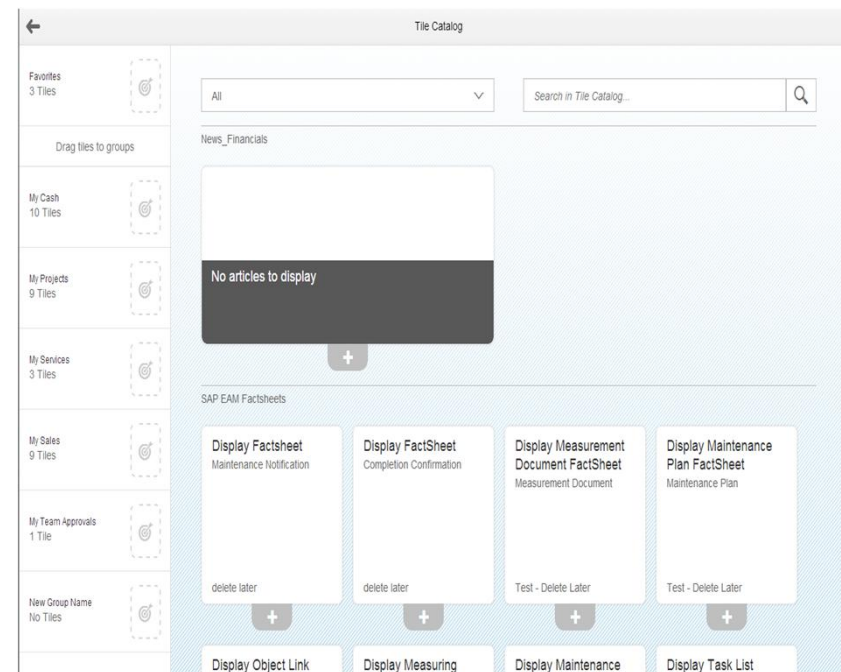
Tile Catalog

Favorites
3 Tiles

Drag tiles to groups

My Cash
10 Tiles

My Projects
9 Tiles

My Services
3 Tiles

My Sales
9 Tiles

My Team Approvals
1 Tile

New Group Name
No Tiles

All

Search in Tile Catalog...

News_Financials

No articles to display

+

SAP EAM Factsheets

Display Factsheet
Maintenance Notification
delete later
+

Display FactSheet
Completion Confirmation
delete later
+

Display Measurement Document FactSheet
Measurement Document
Test - Delete Later
+

Display Maintenance Plan FactSheet
Maintenance Plan
Test - Delete Later
+

Display Object Link

Display Measuring

Display Maintenance

Display Task List